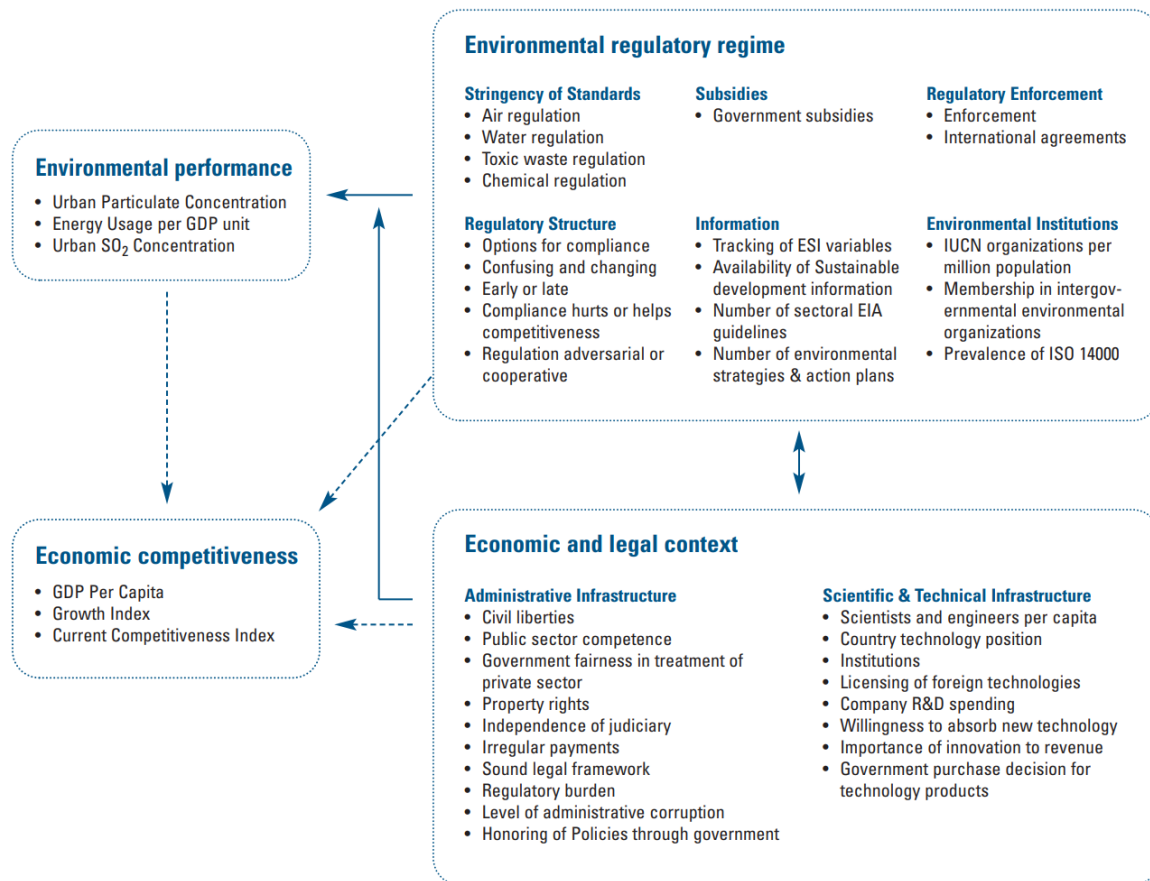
Environmental regulatory regime

Stringency of Standards
- Air regulation
- Water regulation
- Toxic waste regulation
- Chemical regulation

Subsidies
- Government subsidies

Regulatory Enforcement
- Enforcement
- International agreements

Regulatory Structure
- Options for compliance
- Confusing and changing
- Early or late
- Compliance hurts or helps competitiveness
- Regulation adversarial or cooperative

Information
- Tracking of ESI variables
- Availability of Sustainable development information
- Number of sectoral EIA guidelines
- Number of environmental strategies & action plans

Environmental Institutions
- IUCN organizations per million population
- Membership in intergovernmental environmental organizations
- Prevalence of ISO 14000

Environmental performance
- Urban Particulate Concentration
- Energy Usage per GDP unit
- Urban $SO_2$ Concentration

Economic competitiveness
- GDP Per Capita
- Growth Index
- Current Competitiveness Index

Economic and legal context

Administrative Infrastructure
- Civil liberties
- Public sector competence
- Government fairness in treatment of private sector
- Property rights
- Independence of judiciary
- Irregular payments
- Sound legal framework
- Regulatory burden
- Level of administrative corruption
- Honoring of Policies through government

Scientific & Technical Infrastructure
- Scientists and engineers per capita
- Country technology position
- Institutions
- Licensing of foreign technologies
- Company R&D spending
- Willingness to absorb new technology
- Importance of innovation to revenue
- Government purchase decision for technology products